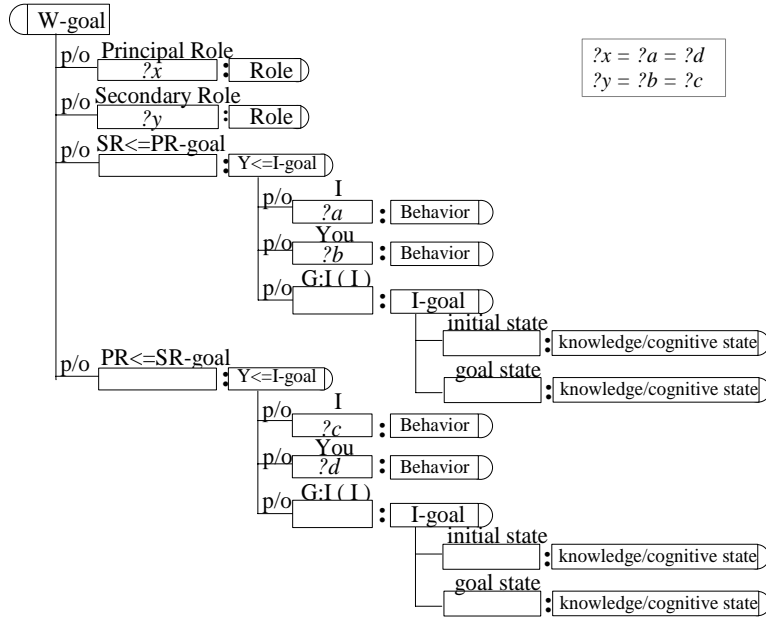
W-goal

p/o Principal Role
?x : Role

p/o Secondary Role
?y : Role

p/o SR<=PR-goal
: Y<=I-goal

p/o I
?a : Behavior

p/o You
?b : Behavior

p/o G:I ( I )
: I-goal

initial state
: knowledge/cognitive state

goal state
: knowledge/cognitive state

p/o PR<=SR-goal
: Y<=I-goal

p/o I
?c : Behavior

p/o You
?d : Behavior

p/o G:I ( I )
: I-goal

initial state
: knowledge/cognitive state

goal state
: knowledge/cognitive state

$?x = ?a = ?d$
$?y = ?b = ?c$